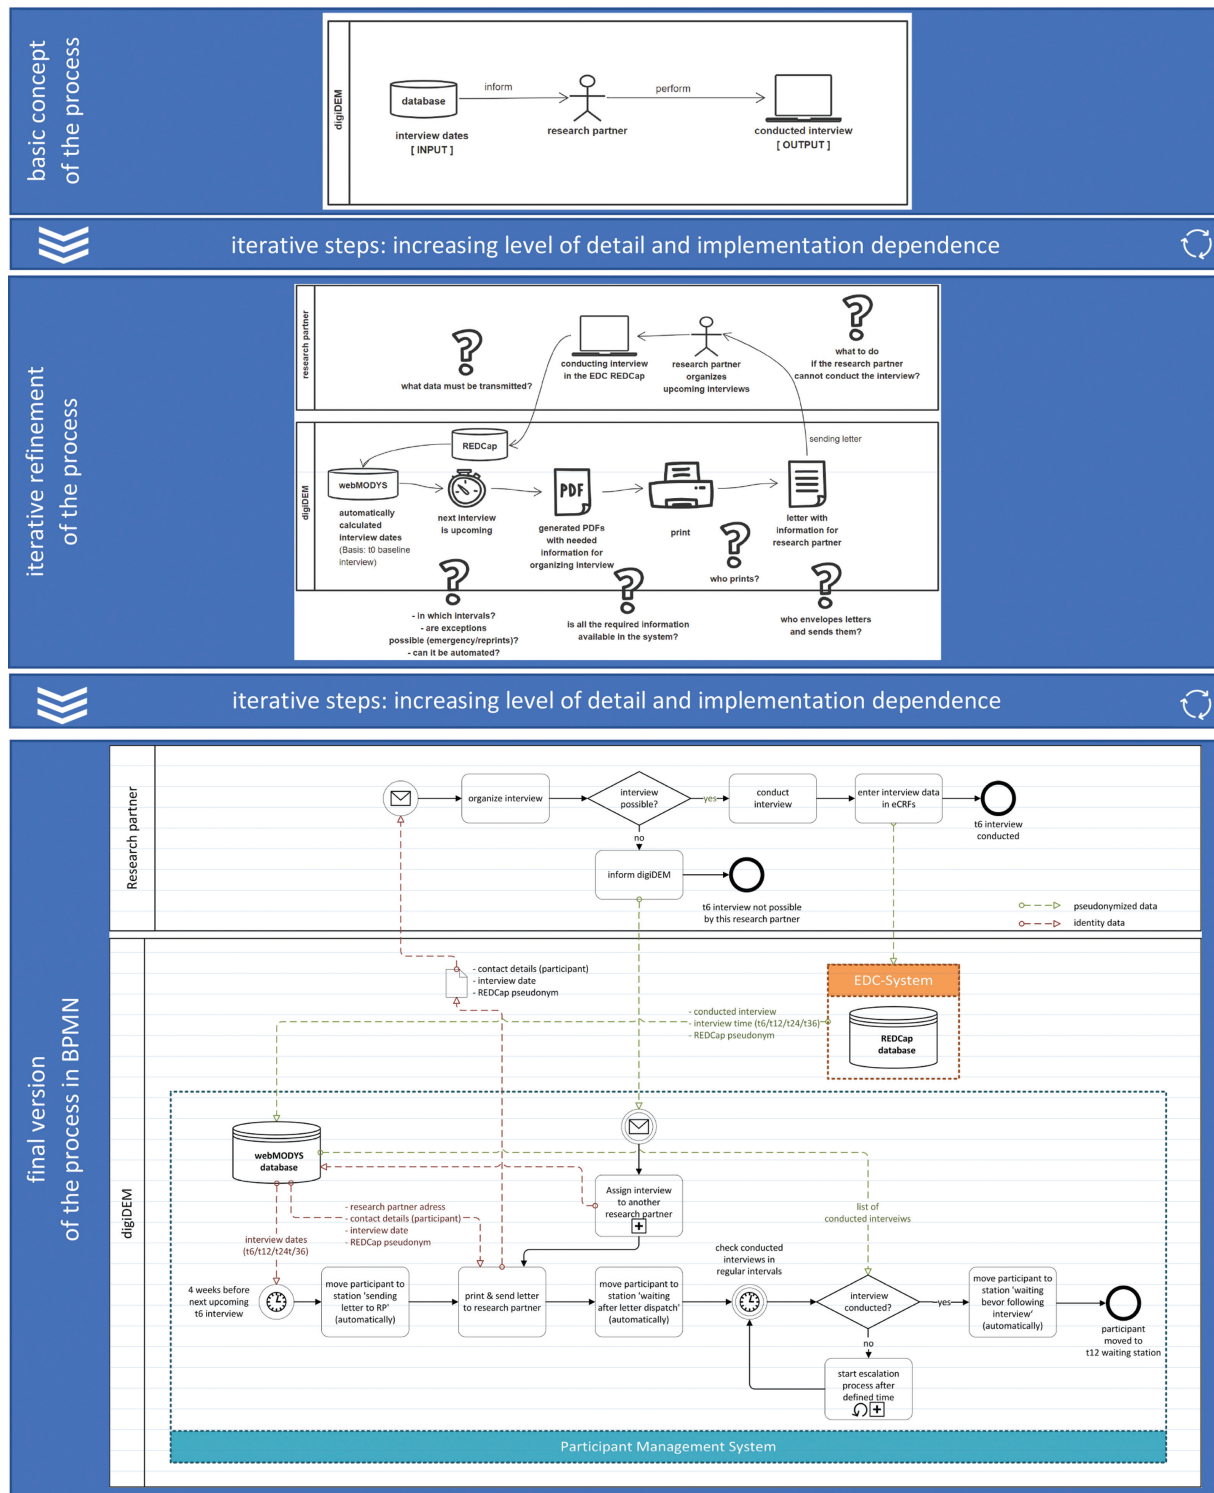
basic concept of the process

digiDEM

database

interview dates
[ INPUT ]

inform

research partner

perform

conducted interview
[ OUTPUT ]

iterative steps: increasing level of detail and implementation dependence

iterative refinement of the process

research partner

what data must be transmitted?

conducting interview in the EDC REDCap

research partner organizes upcoming interviews

what to do if the research partner cannot conduct the interview?

digiDEM

REDCap

sending letter

webMODYS

automatically calculated interview dates
(Basis: t0 baseline interview)

next interview is upcoming

generated PDFs with needed information for organizing interview

print

letter with information for research partner

who prints?

- in which intervals?
- are exceptions possible (emergency/reprints)?
- can it be automated?

is all the required information available in the system?

who envelopes letters and sends them?

iterative steps: increasing level of detail and implementation dependence

final version of the process in BPMN

Research partner

organize interview

interview possible?

yes

conduct interview

enter interview data in eCRFs

t6 interview conducted

no

inform digiDEM

t6 interview not possible by this research partner

pseudonymized data

identity data

digiDEM

- contact details (participant)
- interview date
- REDCap pseudonym

EDC-System

- conducted interview
- interview time (t6/t12/t24/t36)
- REDCap pseudonym

REDCap database

webMODYS database

Assign interview to another research partner

list of conducted interveiws

- research partner adress
- contact details (participant)
- interview date
- REDCap pseudonym

interview dates (t6/t12/t24t/36)

check conducted interviews in regular intervals

4 weeks before next upcoming t6 interview

move participant to station 'sending letter to RP' (automatically)

print & send letter to research partner

move participant to station 'waiting after letter dispatch' (automatically)

interview conducted?

yes

move participant to station 'waiting bevor following interview' (automatically)

participant moved to t12 waiting station

no

start escalation process after defined time

Participant Management System